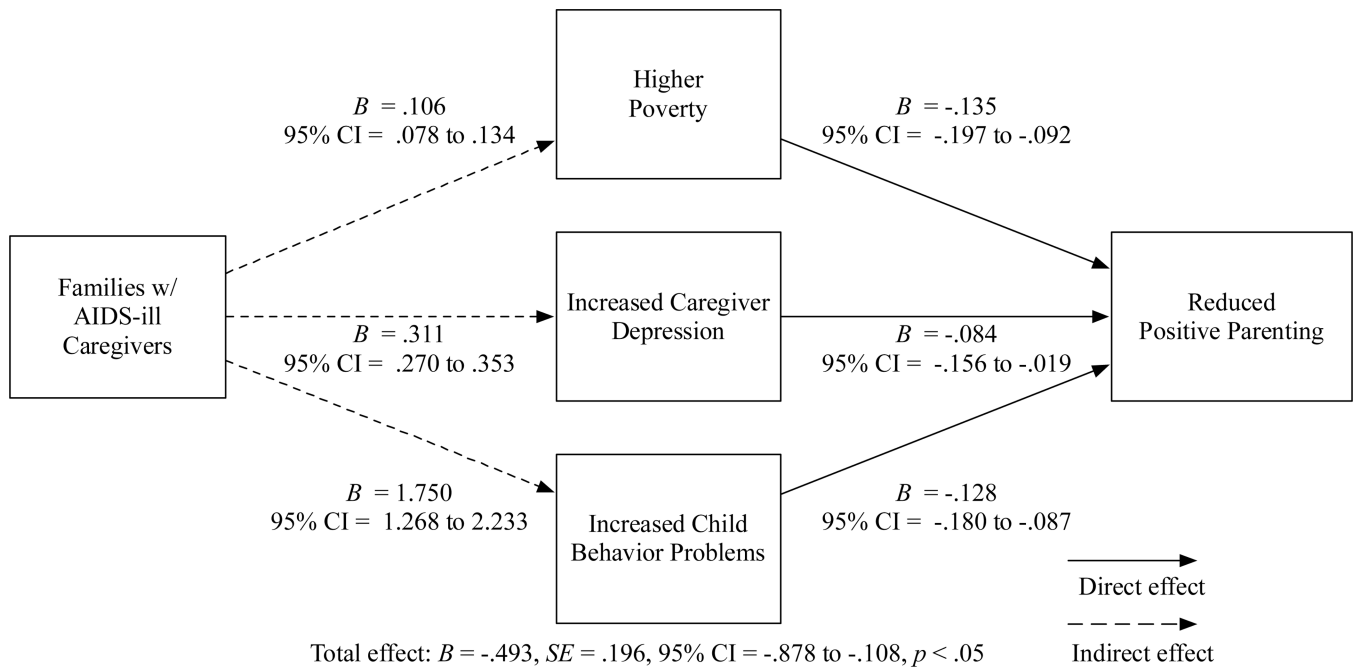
Higher Poverty

$B$ = .106
95% CI = .078 to .134

$B$ = -.135
95% CI = -.197 to -.092

Families w/ AIDS-ill Caregivers

Increased Caregiver Depression

Reduced Positive Parenting

$B$ = .311
95% CI = .270 to .353

$B$ = -.084
95% CI = -.156 to -.019

$B$ = 1.750
95% CI = 1.268 to 2.233

Increased Child Behavior Problems

$B$ = -.128
95% CI = -.180 to -.087

Direct effect

Indirect effect

Total effect: $B$ = -.493, $SE$ = .196, 95% CI = -.878 to -.108, $p$ < .05